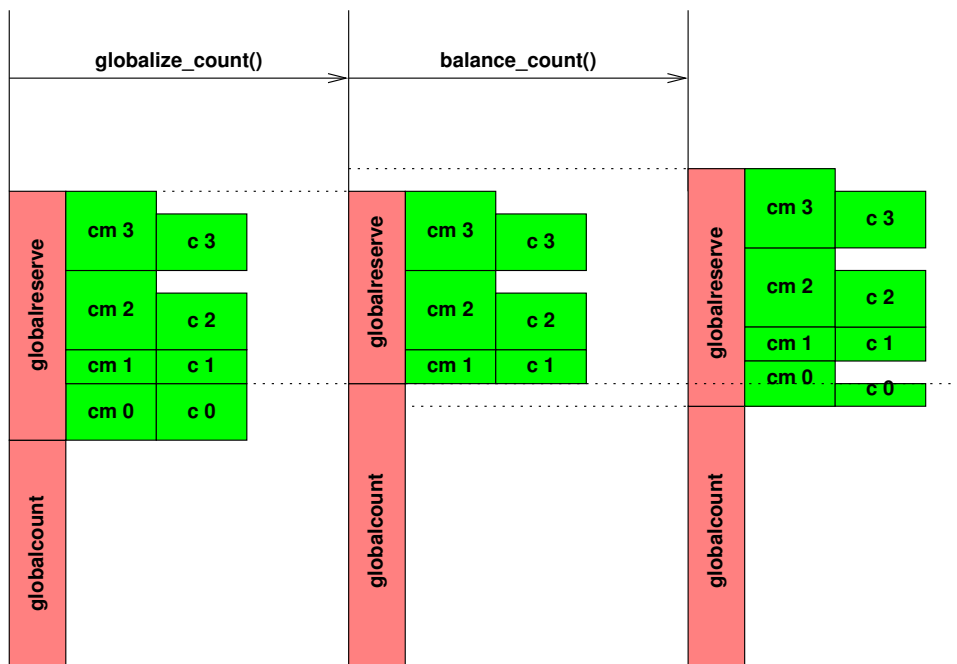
globalize_count()

balance_count()

globalreserve

cm 3

c 3

cm 2

c 2

cm 1

c 1

cm 0

c 0

globalcount

globalreserve

cm 3

c 3

cm 2

c 2

cm 1

c 1

globalcount

globalreserve

cm 3

c 3

cm 2

c 2

cm 1

c 1

cm 0

c 0

globalcount